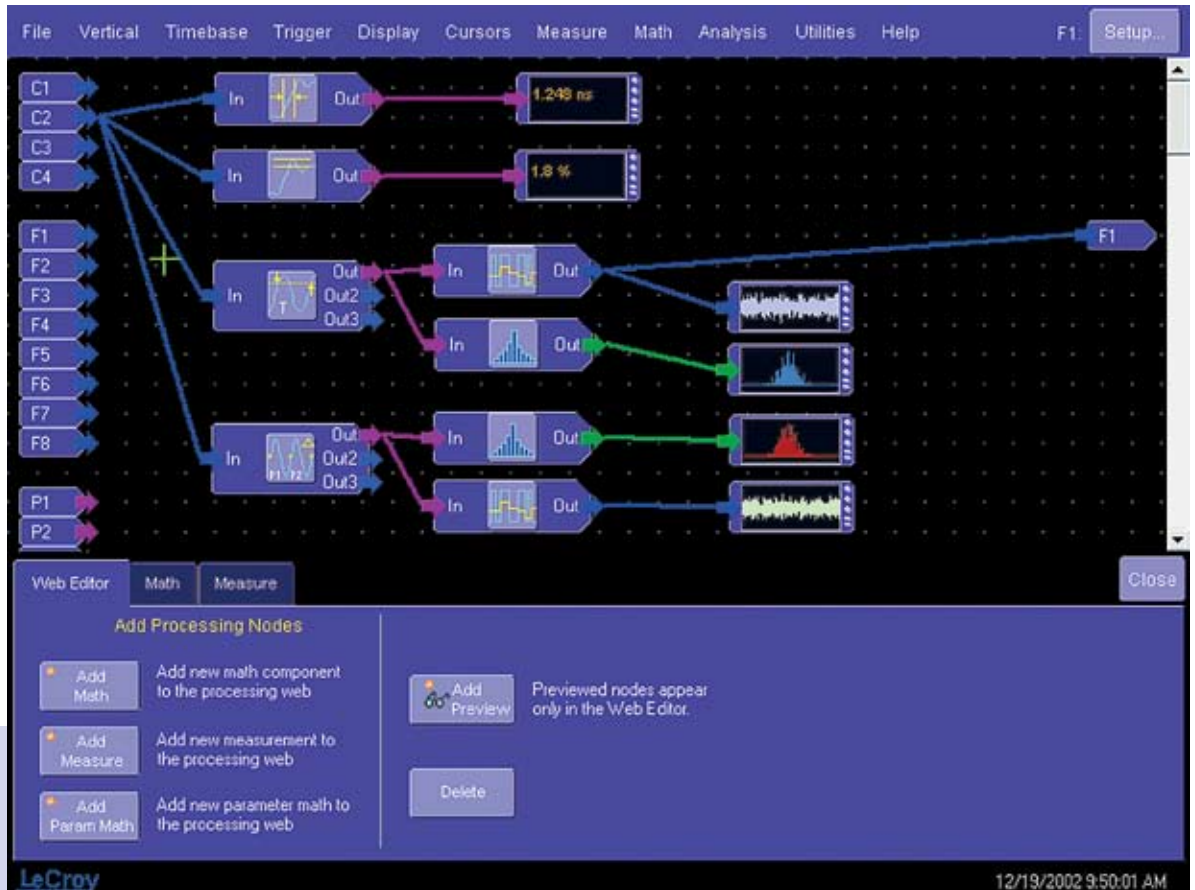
File Vertical Timebase Trigger Display Cursors Measure Math Analysis Utilities Help F1: Setup...

C1
C2
C3
C4
F1
F2
F3
F4
F5
F6
F7
F8
P1
P2

In Out
1.248 ns
In Out
1.8 %
In Out Out2 Out3
In Out
F1
In Out
In Out Out2 Out3
In Out
In Out

Web Editor Math Measure
Close

Add Processing Nodes

Add Math Add new math component to the processing web

Add Measure Add new measurement to the processing web

Add Param Math Add new parameter math to the processing web

Add Preview Previewed nodes appear only in the Web Editor.

Delete

LeCroy
12/19/2002 9:50:01 AM